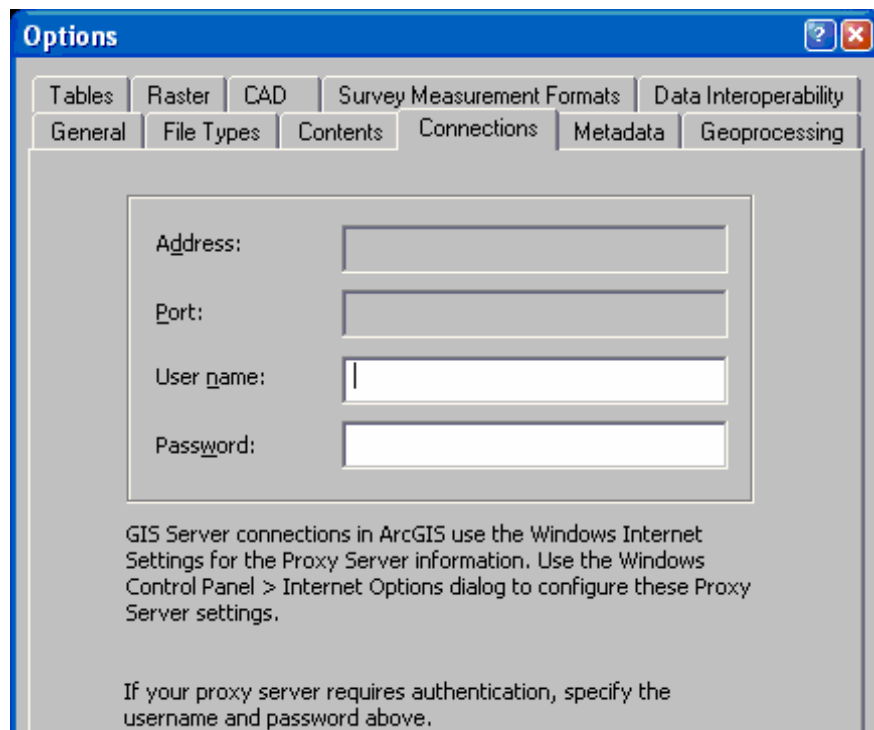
Options

?

Tables | Raster | CAD | Survey Measurement Formats | Data Interoperability
General | File Types | Contents | Connections | Metadata | Geoprocessing

Address:

Port:

User name:

Password:

GIS Server connections in ArcGIS use the Windows Internet Settings for the Proxy Server information. Use the Windows Control Panel > Internet Options dialog to configure these Proxy Server settings.

If your proxy server requires authentication, specify the username and password above.